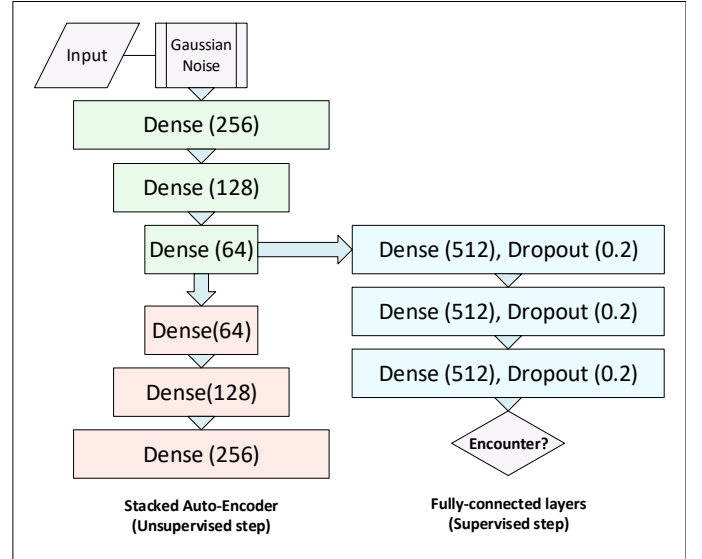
Input

Gaussian Noise

Dense (256)

Dense (128)

Dense (64)

Dense (512), Dropout (0.2)

Dense (512), Dropout (0.2)

Dense (512), Dropout (0.2)

Dense(64)

Dense(128)

Dense (256)

Encounter?

Stacked Auto-Encoder (Unsupervised step)

Fully-connected layers (Supervised step)